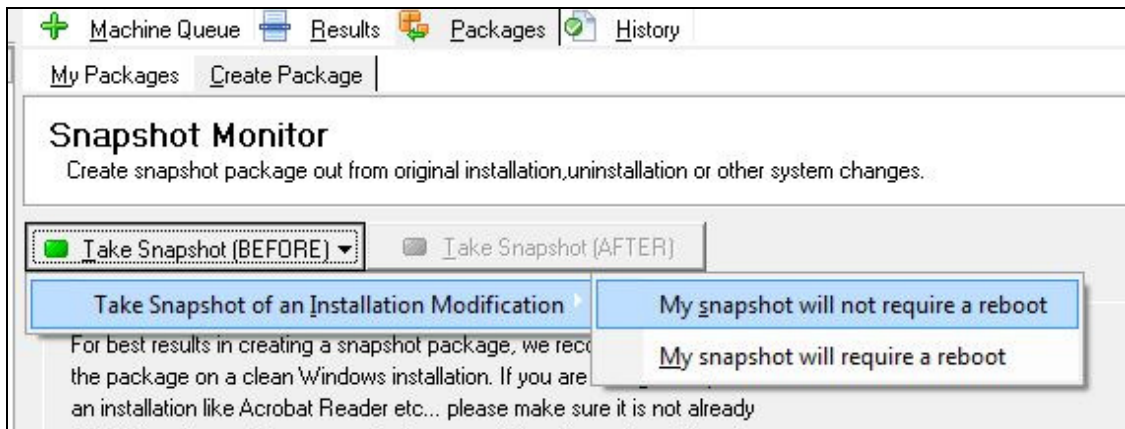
Machine Queue Results Packages History

My Packages Create Package

Snapshot Monitor
Create snapshot package out from original installation,uninstallation or other system changes.

Take Snapshot (BEFORE) ▾ Take Snapshot (AFTER)

Take Snapshot of an Installation Modification

My snapshot will not require a reboot

My snapshot will require a reboot

For best results in creating a snapshot package, we reco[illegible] the package on a clean Windows installation. If you are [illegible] an installation like Acrobat Reader etc... please make sure it is not already